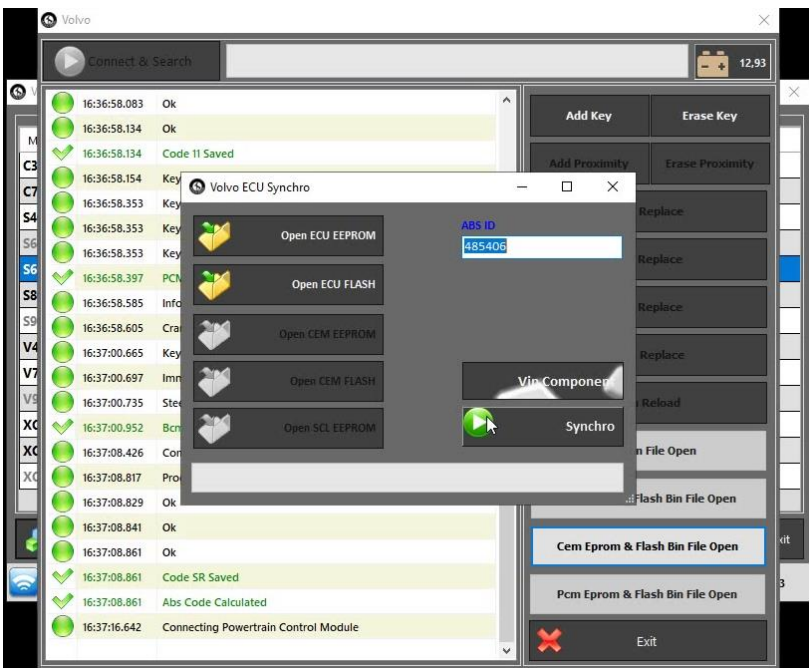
Volvo

Connect & Search

12,93

| | |
|---|---|
| 16:36:58.083 | Ok |
| 16:36:58.134 | Ok |
| 16:36:58.134 | Code 11 Saved |
| 16:36:58.154 | Key |
| 16:36:58.353 | Key |
| 16:36:58.353 | Key |
| 16:36:58.353 | Key |
| 16:36:58.397 | PCM |
| 16:36:58.585 | Info |
| 16:36:58.605 | Cra |
| 16:37:00.665 | Key |
| 16:37:00.697 | Imm |
| 16:37:00.735 | Ste |
| 16:37:00.952 | Bcm |
| 16:37:08.426 | Cor |
| 16:37:08.817 | Pro |
| 16:37:08.829 | Ok |
| 16:37:08.841 | Ok |
| 16:37:08.861 | Ok |
| 16:37:08.861 | Code SR Saved |
| 16:37:08.861 | Abs Code Calculated |
| 16:37:16.642 | Connecting Powertrain Control Module |

Add Key
Erase Key
Add Proximity
Erase Proximity
Replace
Replace
Replace
Replace
Reload
n File Open
Flash Bin File Open
Cem Eprom & Flash Bin File Open
Pcm Eprom & Flash Bin File Open
Exit

M
C3
C7
S4
S6
S6
S8
S9
V4
V7
V9
XC
XC
XC
it
3

Volvo ECU Synchro

Open ECU EEPROM
Open ECU FLASH
Open CEM EEPROM
Open CEM FLASH
Open SCL EEPROM

ABS ID
485406

Vin Componen
Synchro